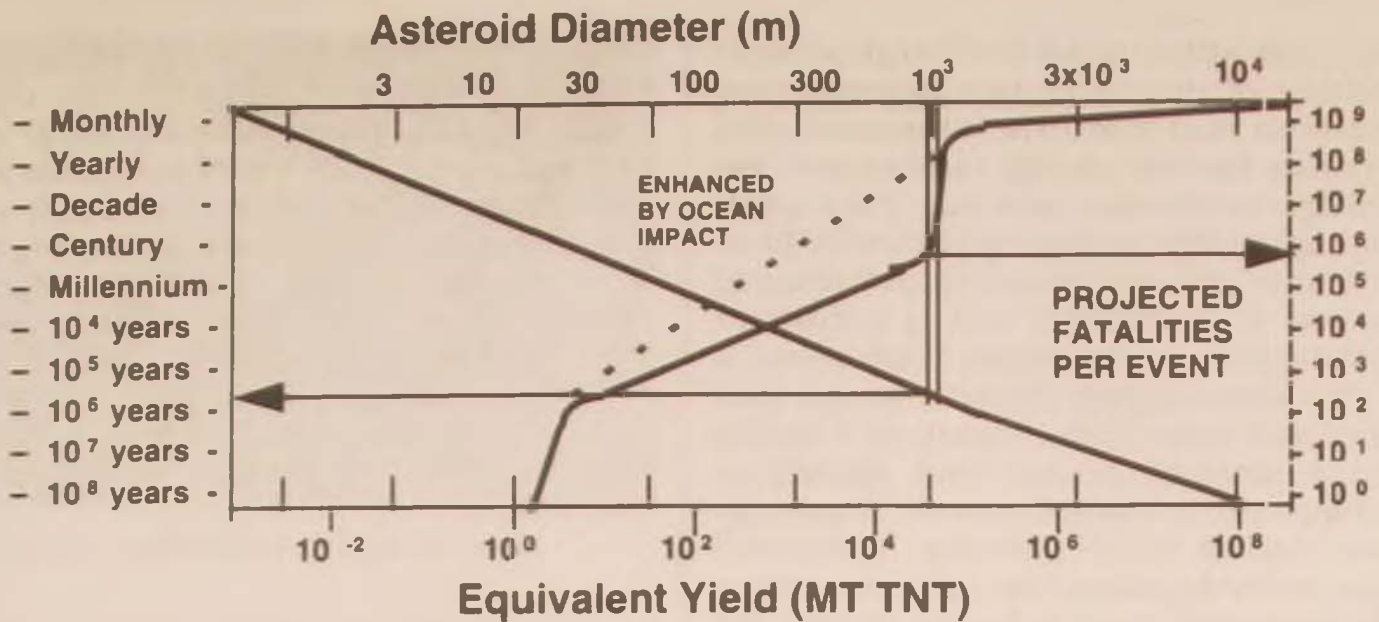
Asteroid Diameter (m)

3 10 30 100 300 $10^3$ $3x10^3$ $10^4$

– Monthly -
– Yearly -
– Decade -
– Century -
– Millennium -
– $10^4$ years -
– $10^5$ years -
– $10^6$ years -
– $10^7$ years -
– $10^8$ years -

ENHANCED BY OCEAN IMPACT

PROJECTED FATALITIES PER EVENT

$10^9$
$10^8$
$10^7$
$10^6$
$10^5$
$10^4$
$10^3$
$10^2$
$10^1$
$10^0$

$10^{-2}$ $10^0$ $10^2$ $10^4$ $10^6$ $10^8$

Equivalent Yield (MT TNT)